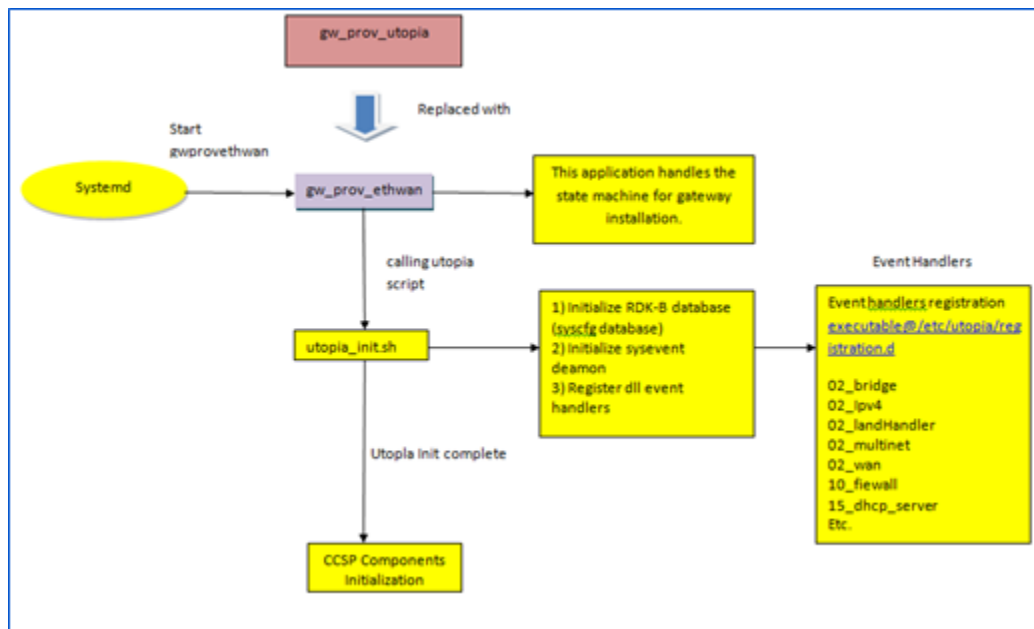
gw_prov_utopia

Replaced with

Start gwprovethwan

Systemd

gw_prov_ethwan

This application handles the state machine for gateway installation.

calling utopia script

Event Handlers

utopia_init.sh

1) Initialize RDK-B database (syscfg database)
2) Initialize sysevent deamon
3) Register dll event handlers

Event handlers registration executable@/etc/utopia/registration.d

02_bridge
02_ipv4
02_landHandler
02_multinet
02_wan
10_fiewall
15_dhcp_server
Etc.

Utopia init complete

CCSP Components Initialization